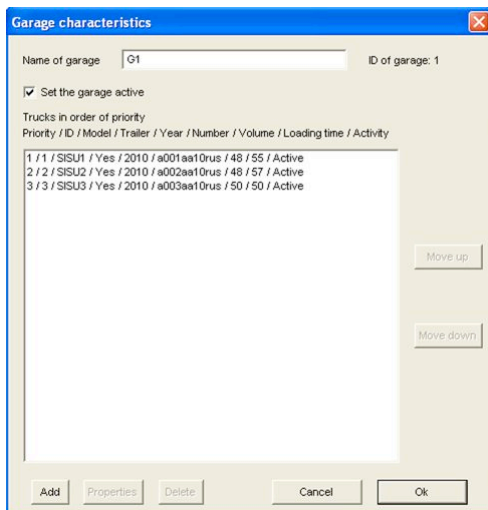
Garage characteristics

Name of garage G1

ID of garage: 1

Set the garage active

Trucks in order of priority
Priority / ID / Model / Trailer / Year / Number / Volume / Loading time / Activity

1 / 1 / SISU1 / Yes / 2010 / a001aa10rus / 48 / 55 / Active
2 / 2 / SISU2 / Yes / 2010 / a002aa10rus / 48 / 57 / Active
3 / 3 / SISU3 / Yes / 2010 / a003aa10rus / 50 / 50 / Active

Move up

Move down

Add Properties Delete Cancel Ok